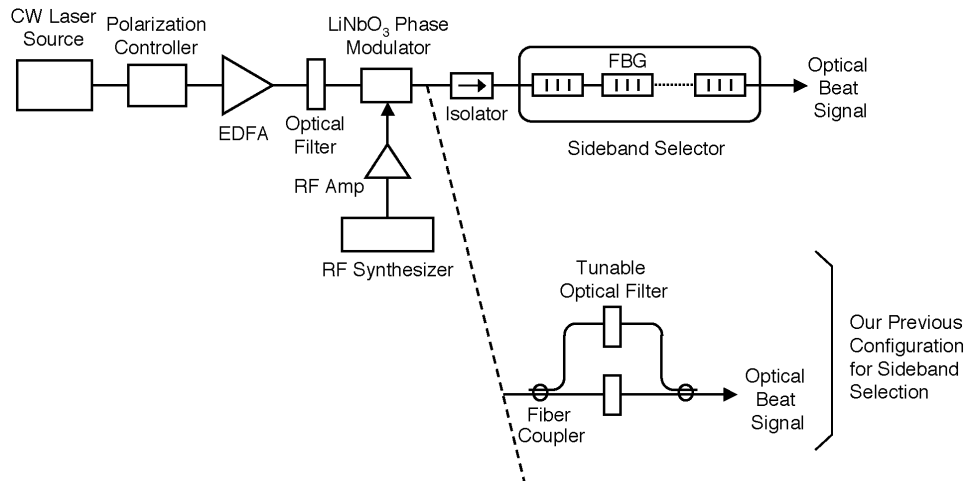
CW Laser Source

Polarization Controller

EDFA

Optical Filter

$LiNbO_3$ Phase Modulator

RF Amp

RF Synthesizer

Isolator

FBG

Sideband Selector

Optical Beat Signal

Tunable Optical Filter

Fiber Coupler

Optical Beat Signal

Our Previous Configuration for Sideband Selection